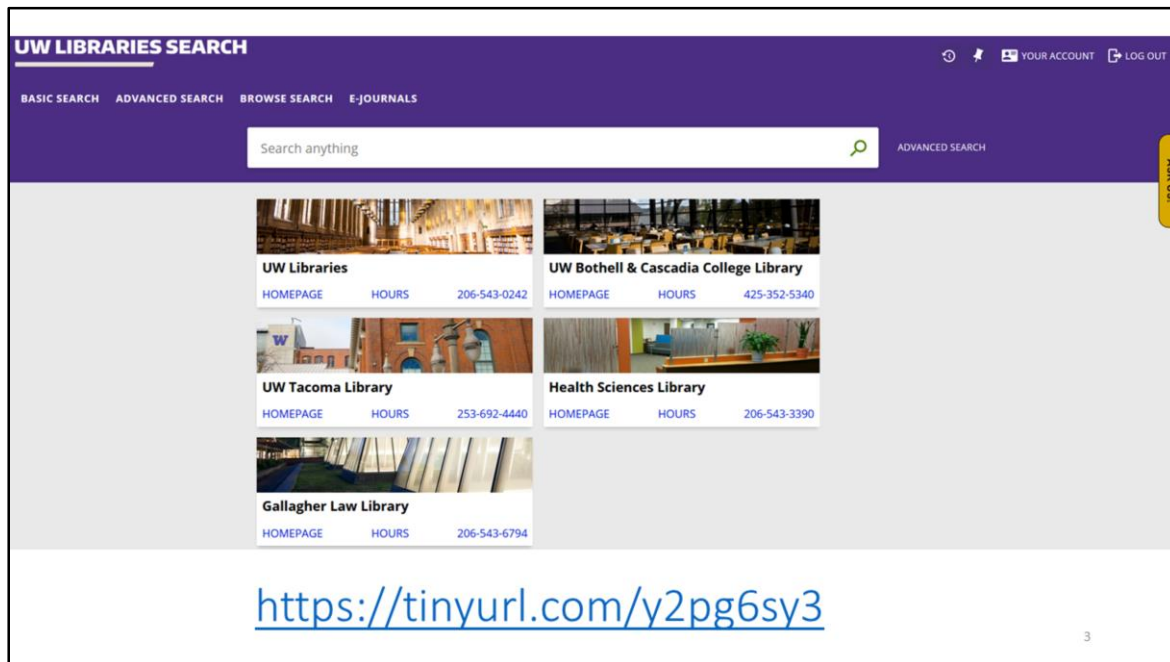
UW LIBRARIES SEARCH

YOUR ACCOUNT LOG OUT

BASIC SEARCH ADVANCED SEARCH BROWSE SEARCH E-JOURNALS

Search anything

ADVANCED SEARCH

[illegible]

UW Libraries
HOMEPAGE HOURS 206-543-0242

UW Bothell & Cascadia College Library
HOMEPAGE HOURS 425-352-5340

UW Tacoma Library
HOMEPAGE HOURS 253-692-4440

Health Sciences Library
HOMEPAGE HOURS 206-543-3390

Gallagher Law Library
HOMEPAGE HOURS 206-543-6794

https://tinyurl.com/y2pg6sy3

3